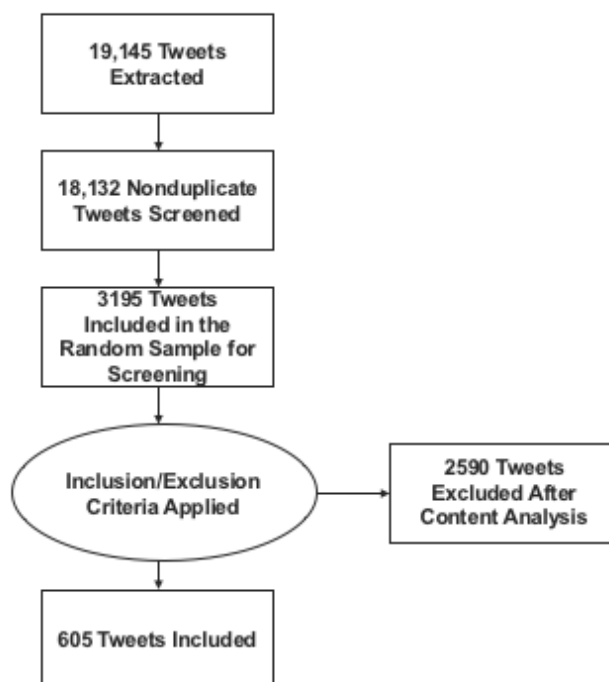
19,145 Tweets Extracted

18,132 Nonduplicate Tweets Screened

3195 Tweets Included in the Random Sample for Screening

Inclusion/Exclusion Criteria Applied

2590 Tweets Excluded After Content Analysis

605 Tweets Included